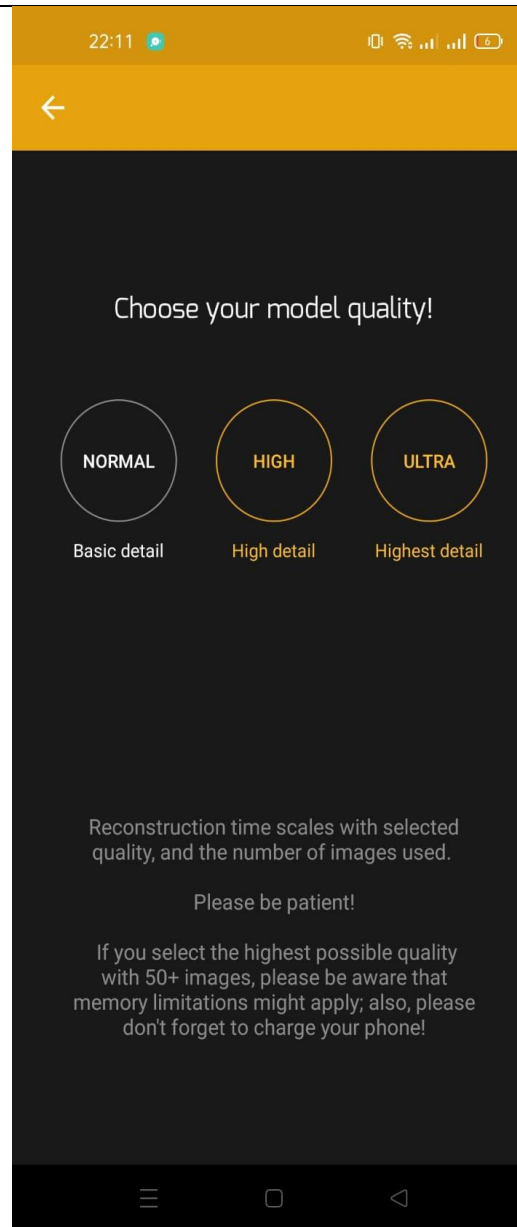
22:11

6

Choose your model quality!

NORMAL

Basic detail

HIGH

High detail

ULTRA

Highest detail

Reconstruction time scales with selected quality, and the number of images used.

Please be patient!

If you select the highest possible quality with 50+ images, please be aware that memory limitations might apply; also, please don't forget to charge your phone!